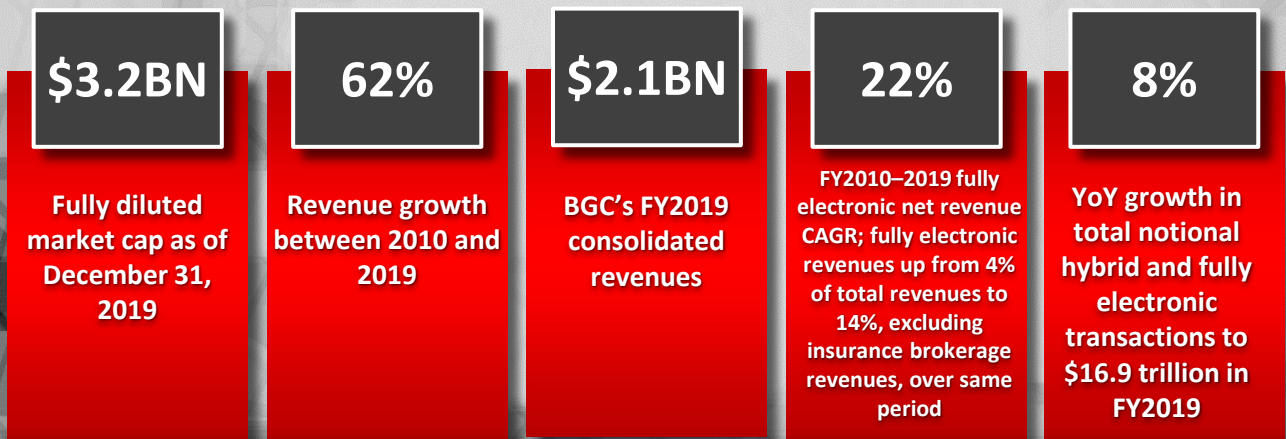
$3.2BN

Fully diluted market cap as of December 31, 2019

62%

Revenue growth between 2010 and 2019

$2.1BN

BGC's FY2019 consolidated revenues

22%

FY2010–2019 fully electronic net revenue CAGR; fully electronic revenues up from 4% of total revenues to 14%, excluding insurance brokerage revenues, over same period

8%

YoY growth in total notional hybrid and fully electronic transactions to $16.9 trillion in FY2019